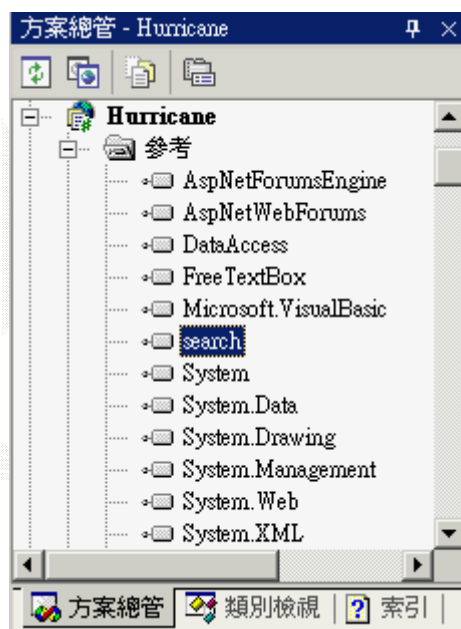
方案總管 - Hurricane

Hurricane
參考
AspNetForumsEngine
AspNetWebForums
DataAccess
FreeTextBox
Microsoft.VisualBasic
search
System
System.Data
System.Drawing
System.Management
System.Web
System.XML

方案總管 類別檢視 索引